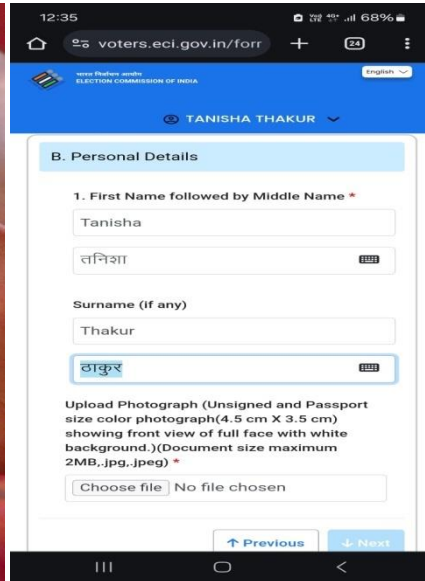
12:35

68%

voters.eci.gov.in/forr

24

भारत निर्वाचन आयोग
ELECTION COMMISSION OF INDIA

English

TANISHA THAKUR

B. Personal Details

1. First Name followed by Middle Name *

Tanisha

तनिशा

Surname (if any)

Thakur

ठाकुर

Upload Photograph (Unsigned and Passport size color photograph(4.5 cm X 3.5 cm) showing front view of full face with white background.)(Document size maximum 2MB,.jpg,.jpeg) *

Choose file No file chosen

↑ Previous

↓ Next